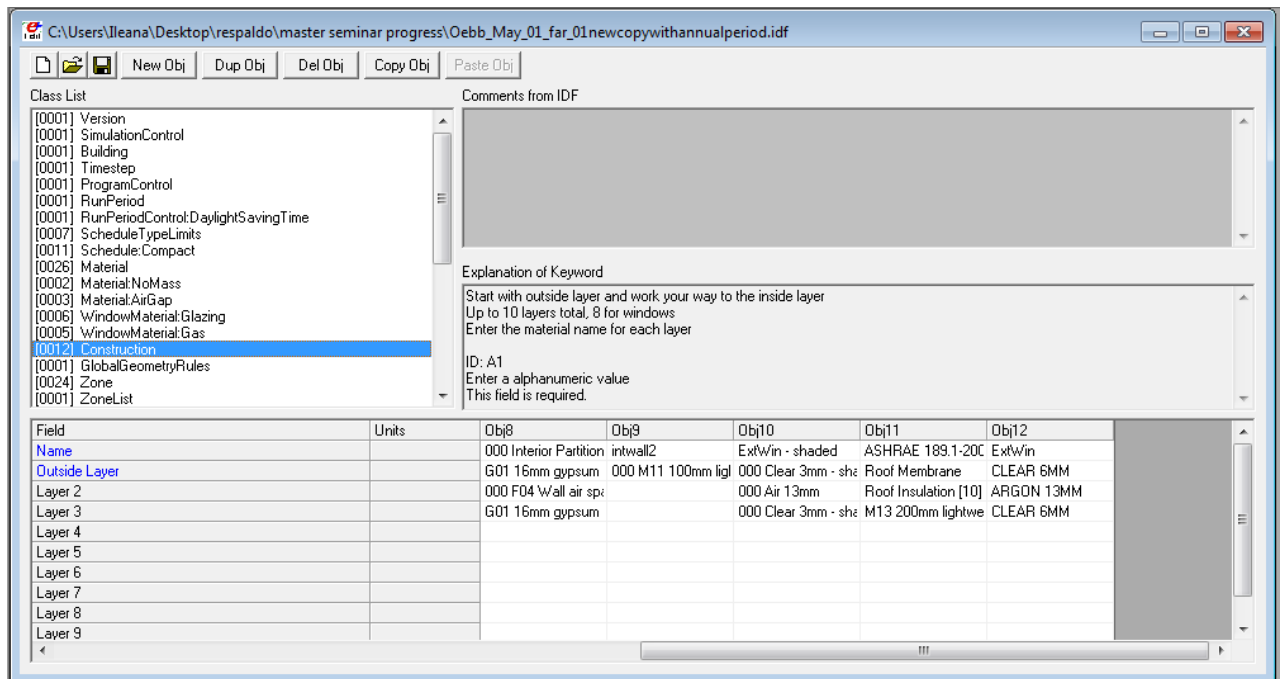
C:\Users\Ileana\Desktop\respaldo\master seminar progress\Oebb_May_01_far_01newcopywithannualperiod.idf

New Obj Dup Obj Del Obj Copy Obj Paste Obj

Class List
[0001] Version
[0001] SimulationControl
[0001] Building
[0001] Timestep
[0001] ProgramControl
[0001] RunPeriod
[0001] RunPeriodControl:DaylightSavingTime
[0007] ScheduleTypeLimits
[0011] Schedule:Compact
[0026] Material
[0002] Material:NoMass
[0003] Material:AirGap
[0006] WindowMaterial:Glazing
[0005] WindowMaterial:Gas
[0012] Construction
[0001] GlobalGeometryRules
[0024] Zone
[0001] ZoneList

Comments from IDF

Explanation of Keyword
Start with outside layer and work your way to the inside layer
Up to 10 layers total, 8 for windows
Enter the material name for each layer

ID: A1
Enter a alphanumeric value
This field is required.

| Field | Units | Obj8 | Obj9 | Obj10 | Obj11 | Obj12 |
|---|---|---|---|---|---|---|
| Name | | 000 Interior Partition | intwall2 | ExtWin - shaded | ASHRAE 189.1-200 | ExtWin |
| Outside Layer | | G01 16mm gypsum | 000 M11 100mm ligl | 000 Clear 3mm - sha | Roof Membrane | CLEAR 6MM |
| Layer 2 | | 000 F04 Wall air spa | | 000 Air 13mm | Roof Insulation [10] | ARGON 13MM |
| Layer 3 | | G01 16mm gypsum | | 000 Clear 3mm - sha | M13 200mm lightwe | CLEAR 6MM |
| Layer 4 | | | | | | |
| Layer 5 | | | | | | |
| Layer 6 | | | | | | |
| Layer 7 | | | | | | |
| Layer 8 | | | | | | |
| Layer 9 | | | | | | |

III